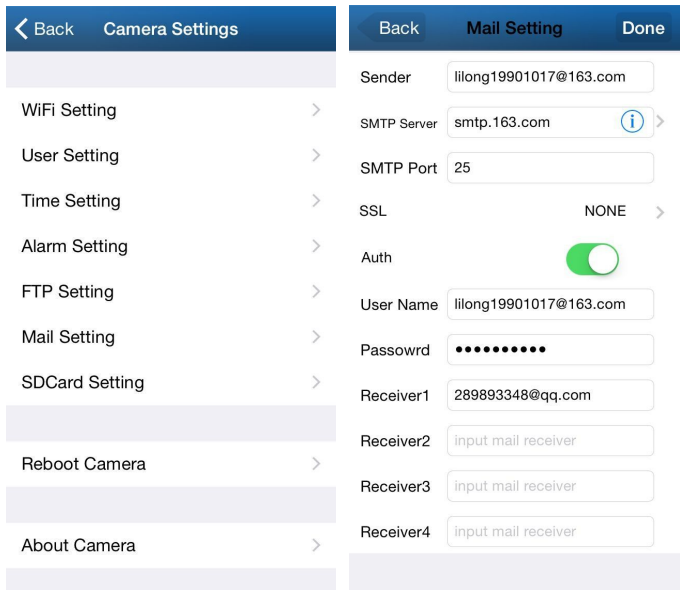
Back Camera Settings

WiFi Setting

User Setting

Time Setting

Alarm Setting

FTP Setting

Mail Setting

SDCard Setting

Reboot Camera

About Camera

Back Mail Setting Done

Sender lilong19901017@163.com

SMTP Server smtp.163.com

SMTP Port 25

SSL NONE

Auth

User Name lilong19901017@163.com

Passowrd ••••••••••

Receiver1 289893348@qq.com

Receiver2 input mail receiver

Receiver3 input mail receiver

Receiver4 input mail receiver